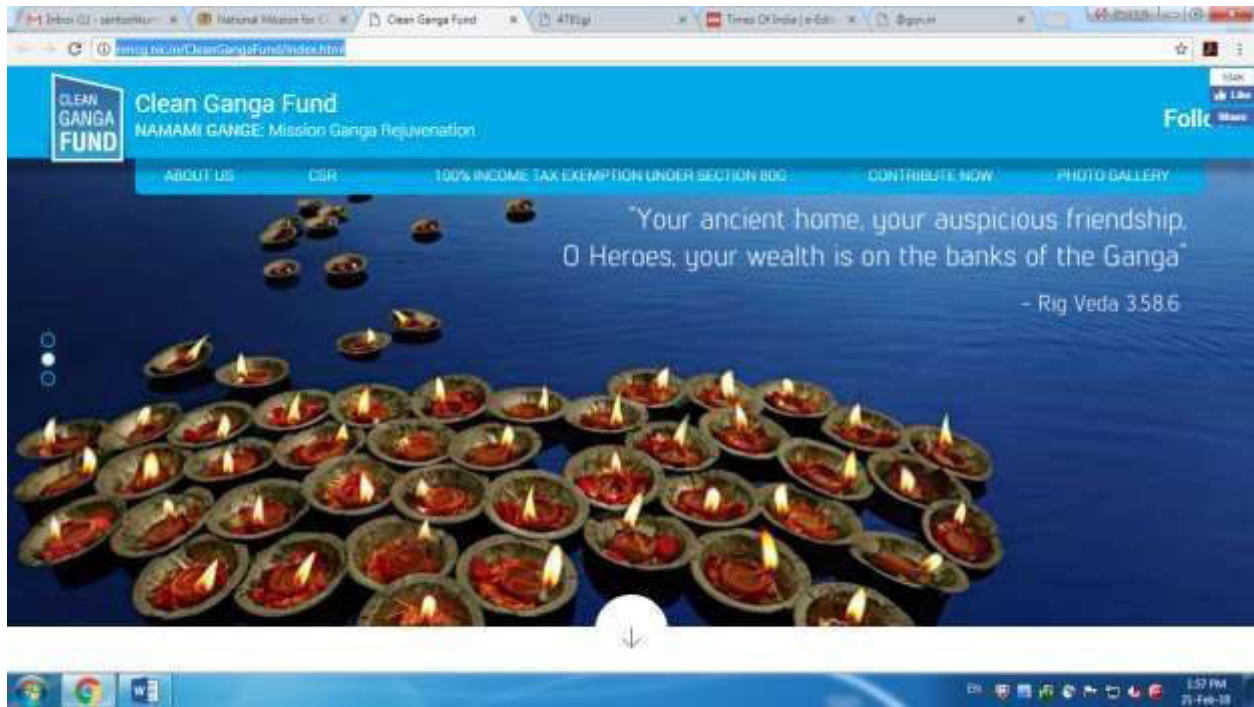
Inbox (2) - santosh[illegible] National Mission for C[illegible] Clean Ganga Fund 47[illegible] Times Of India | e-Edi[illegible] @gov.in

nmcg.nic.in/CleanGangaFund/index.html

CLEAN GANGA FUND

Clean Ganga Fund
NAMAMI GANGE: Mission Ganga Rejuvenation

Foll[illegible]

Like Share

ABOUT US CSR 100% INCOME TAX EXEMPTION UNDER SECTION 80G CONTRIBUTE NOW PHOTO GALLERY

"Your ancient home, your auspicious friendship, O Heroes, your wealth is on the banks of the Ganga"

- Rig Veda 3.58.6

EN

1:37 PM
21-Feb-18